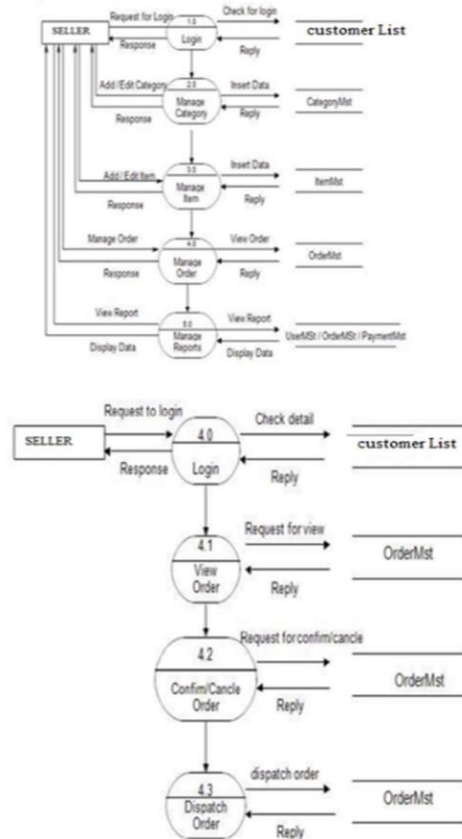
SELLER
Request for Login
1.0
Login
Response
Check for login
Reply
customer List

Add / Edit Category
2.0
Manage Category
Response
Insert Data
Reply
CategoryMst

Add / Edit Item
3.0
Manage Item
Response
Insert Data
Reply
ItemMst

Manage Order
4.0
Manage Order
Response
View Order
Reply
OrderMst

View Report
5.0
Manage Reports
Display Data
View Report
Display Data
UserMSt / OrderMSt / PaymentMst

SELLER
Request to login
Response
4.0
Login
Check detail
Reply
customer List

4.1
View Order
Request for view
Reply
OrderMst

4.2
Confim/Cancle Order
Request for confim/cancle
Reply
OrderMst

4.3
Dispatch Order
dispatch order
Reply
OrderMst